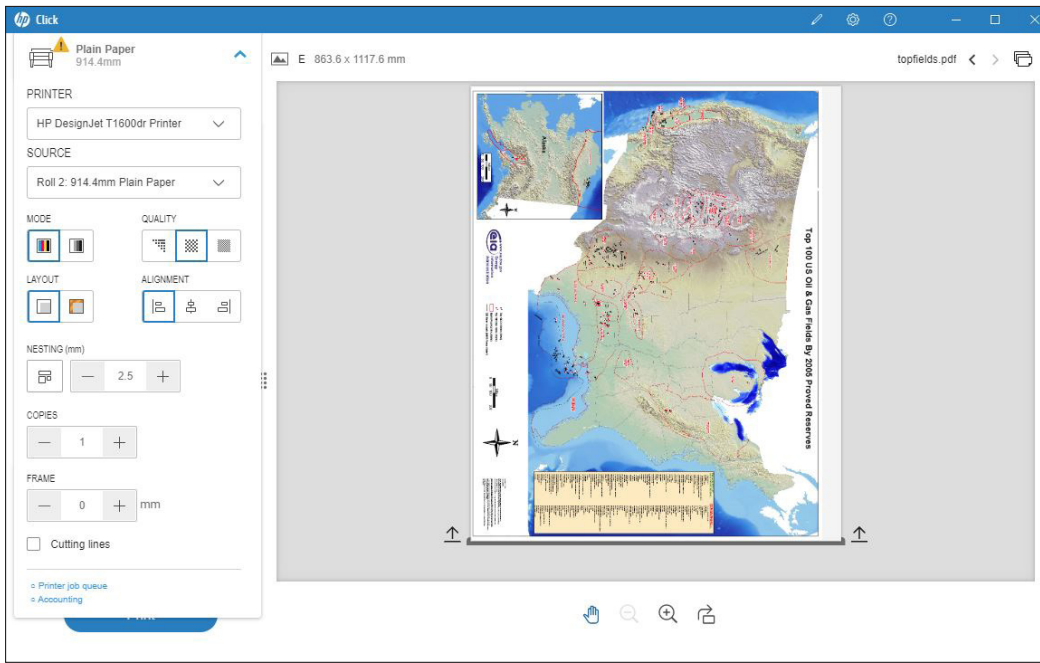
Click

Plain Paper
914.4mm

PRINTER

HP DesignJet T1600dr Printer

SOURCE

Roll 2: 914.4mm Plain Paper

MODE

QUALITY

LAYOUT

ALIGNMENT

NESTING (mm)

2.5

COPIES

1

FRAME

0

mm

Cutting lines

Printer job queue
Accounting

E 863.6 x 1117.6 mm

topfields.pdf

Top 100 US Oil & Gas Fields By 2005 Proved Reserves